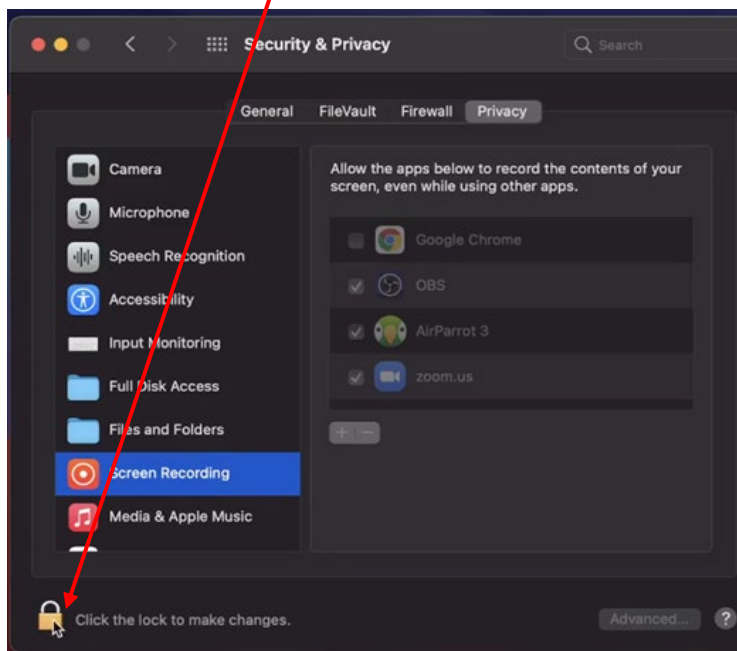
Security & Privacy

Search

General FileVault Firewall Privacy

Camera
Microphone
Speech Recognition
Accessibility
Input Monitoring
Full Disk Access
Files and Folders
Screen Recording
Media & Apple Music

Allow the apps below to record the contents of your screen, even while using other apps.

Google Chrome
OBS
AirParrot 3
zoom.us

+ −

Click the lock to make changes.

Advanced...

?